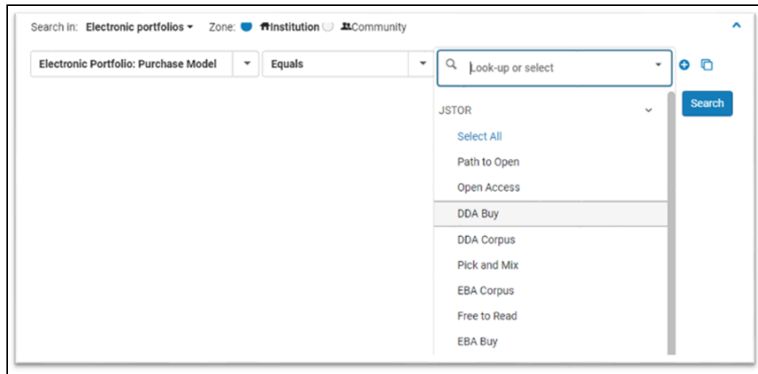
Search in: Electronic portfolios ▾ Zone: Institution Community

Electronic Portfolio: Purchase Model ▾

Equals ▾

Look-up or select

Search

JSTOR

Select All

Path to Open

Open Access

DDA Buy

DDA Corpus

Pick and Mix

EBA Corpus

Free to Read

EBA Buy